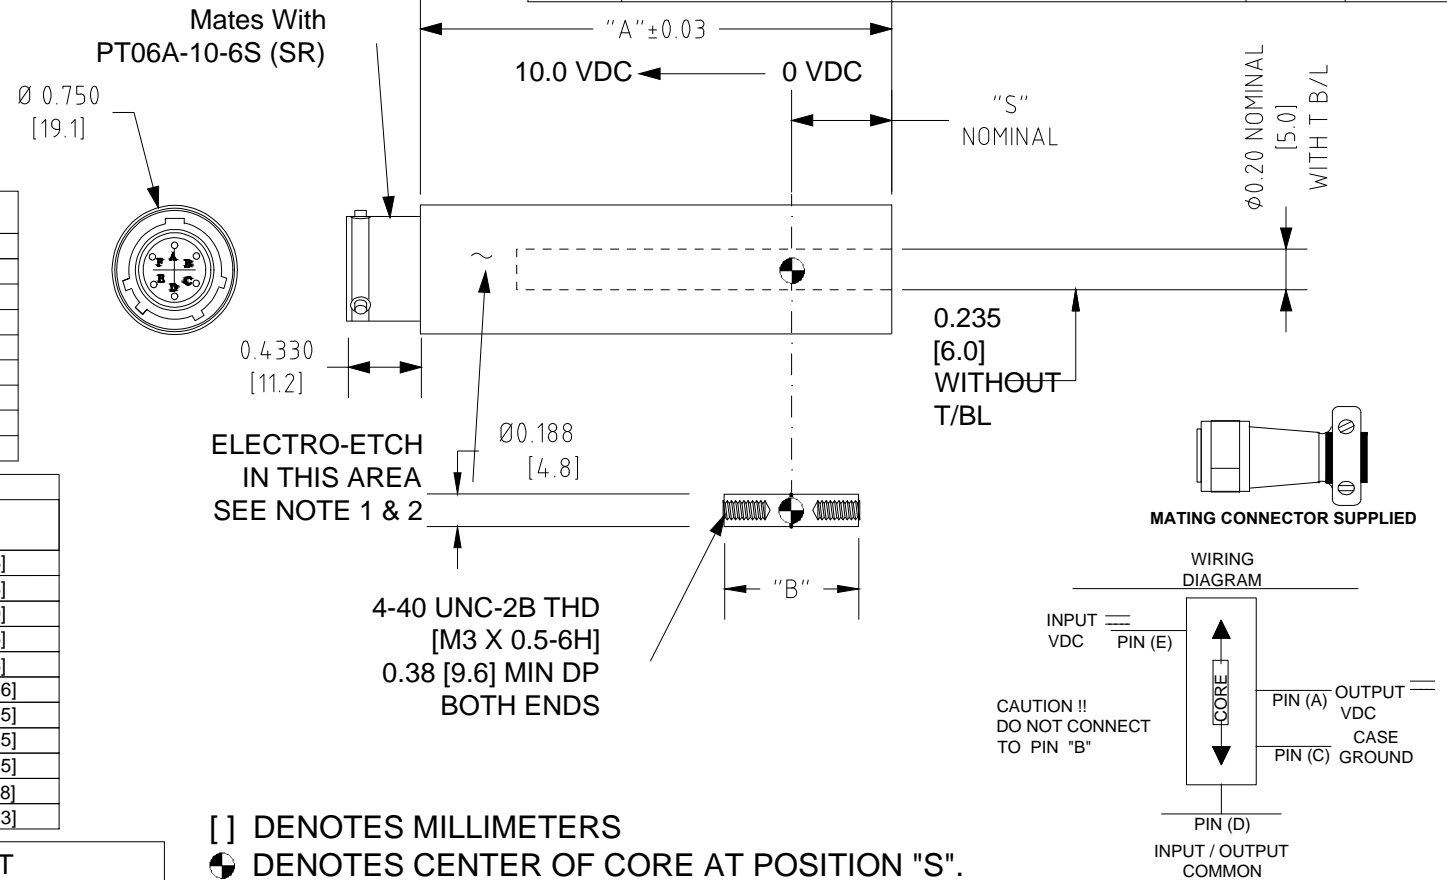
Mates With PT06A-10-6S (SR)

"A"±0.03

10.0 VDC ← 0 VDC

"S" NOMINAL

Ø0.20 NOMINAL [5.0] WITH T B/L

Ø 0.750 [19.1]

F A B E D C

0.4330 [11.2]

0.235 [6.0] WITHOUT T/BL

ELECTRO-ETCH IN THIS AREA SEE NOTE 1 & 2

Ø0.188 [4.8]

"B"

4-40 UNC-2B THD [M3 X 0.5-6H] 0.38 [9.6] MIN DP BOTH ENDS

MATING CONNECTOR SUPPLIED

WIRING DIAGRAM

INPUT VDC

PIN (E)

CORE

PIN (A) OUTPUT VDC

CAUTION !! DO NOT CONNECT TO PIN "B"

PIN (C) CASE GROUND

PIN (D)

INPUT / OUTPUT COMMON

] ] ] ] ] 6] 5] 5] 5] 8] 3]

T

[ ] DENOTES MILLIMETERS

DENOTES CENTER OF CORE AT POSITION "S".